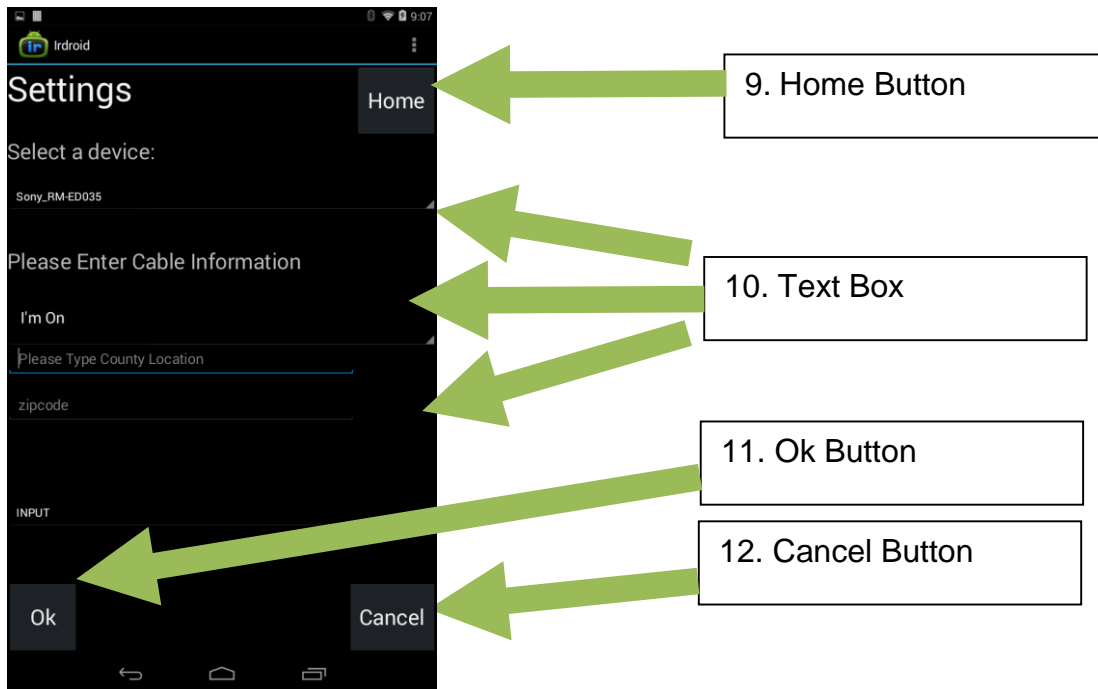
9:07

Irdroid

Settings

Home

Select a device:

Sony_RM-ED035

Please Enter Cable Information

I'm On

Please Type County Location

zipcode

INPUT

Ok

Cancel

9. Home Button

10. Text Box

11. Ok Button

12. Cancel Button